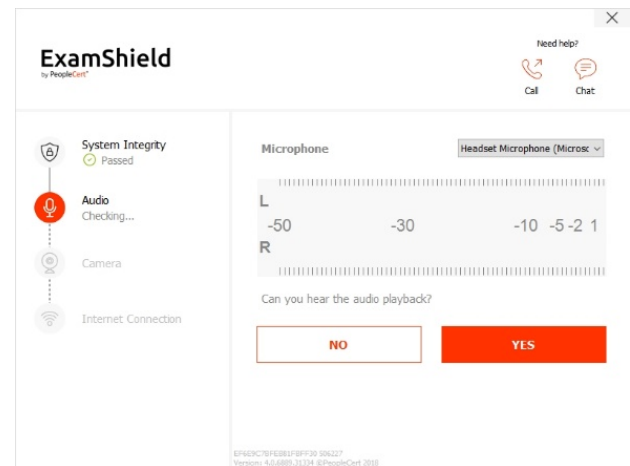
×

ExamShield
by PeopleCert

Need help?
Call
Chat

System Integrity
Passed

Audio
Checking...

Camera

Internet Connection

Microphone

Headset Microphone (Microsc

L
-50 -30 -10 -5 -2 1
R

Can you hear the audio playback?

NO

YES

EF6E9C7BFE881FBFF30 506227
Version: 4.0.6805.31334 ©PeopleCert 2018